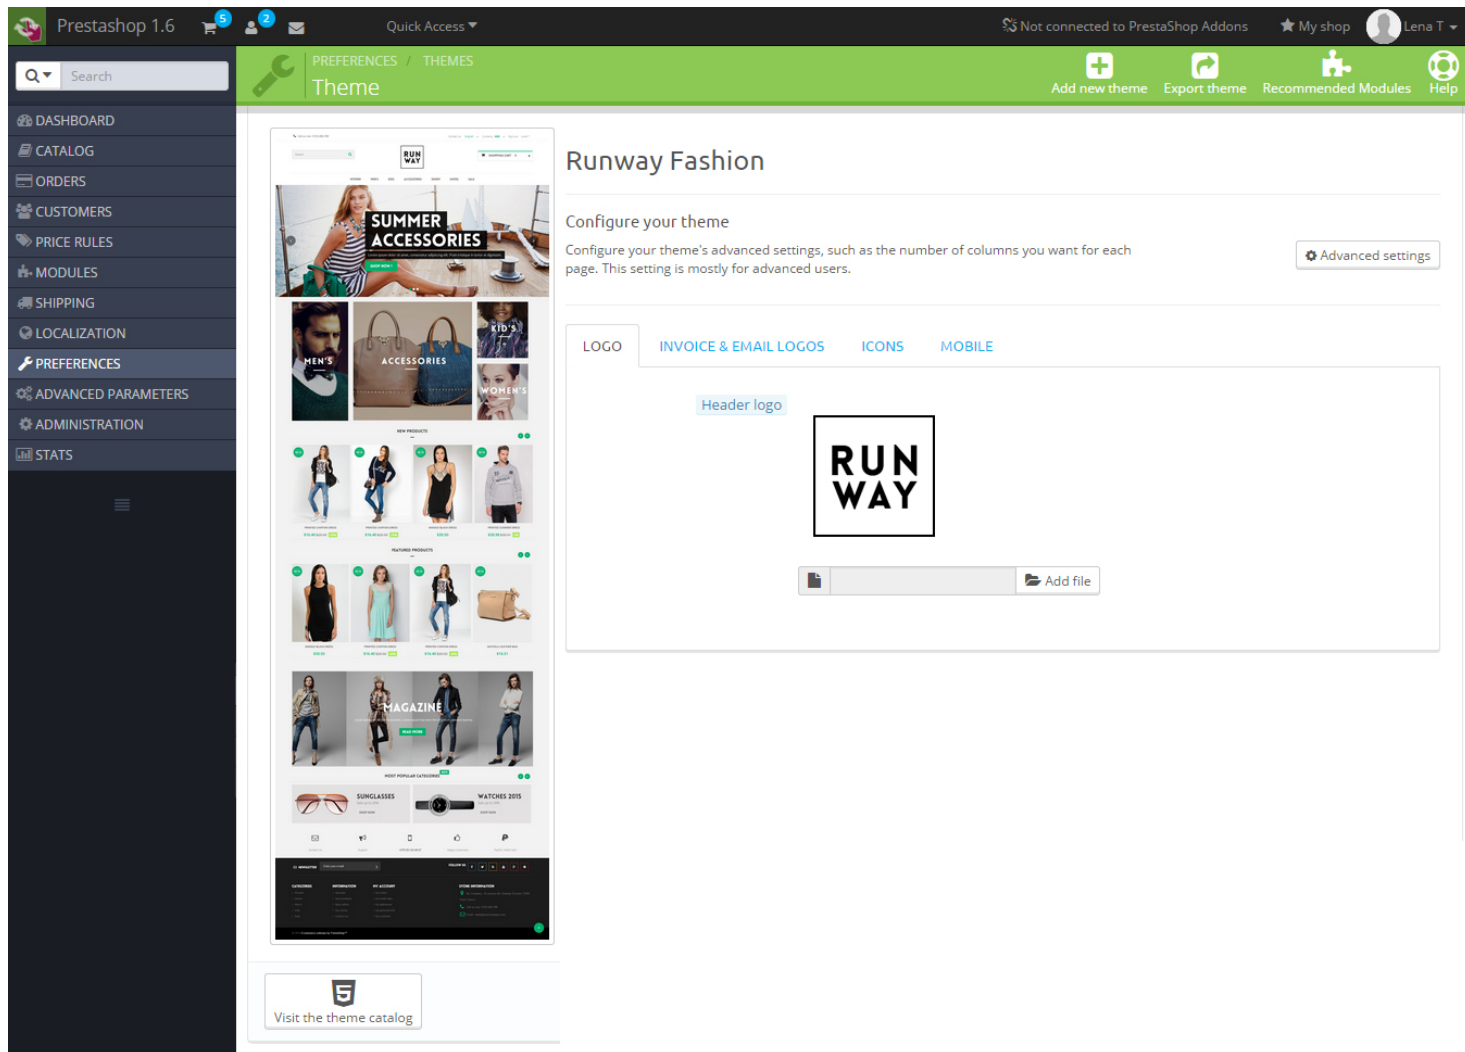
Prestashop 1.6 5 2 Quick Access Not connected to PrestaShop Addons My shop Lena T

Search

PREFERENCES / THEMES
Theme

Add new theme Export theme Recommended Modules Help

DASHBOARD
CATALOG
ORDERS
CUSTOMERS
PRICE RULES
MODULES
SHIPPING
LOCALIZATION
PREFERENCES
ADVANCED PARAMETERS
ADMINISTRATION
STATS

RUN WAY
SUMMER ACCESSORIES
MEN'S
ACCESSORIES
KID'S
WOMEN'S
MAGAZINE
SUNGLASSES
WATCHES 2015

Runway Fashion

Configure your theme

Configure your theme's advanced settings, such as the number of columns you want for each page. This setting is mostly for advanced users.

Advanced settings

LOGO INVOICE & EMAIL LOGOS ICONS MOBILE

Header logo

RUN WAY

Add file

Visit the theme catalog